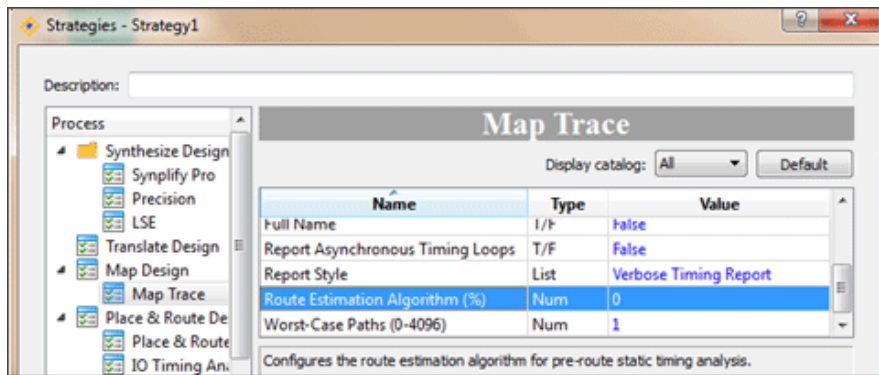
Strategies - Strategy1

?

X

Description:

Process

Synthesize Design

Synplify Pro

Precision

LSE

Translate Design

Map Design

Map Trace

Place & Route De

Place & Route

IO Timing An

Map Trace

Display catalog: All

Default

| Name | Type | Value |
|---|---|---|
| Full Name | T/F | False |
| Report Asynchronous Timing Loops | T/F | False |
| Report Style | List | Verbose Timing Report |
| Route Estimation Algorithm (%) | Num | 0 |
| Worst-Case Paths (0-4096) | Num | 1 |

Configures the route estimation algorithm for pre-route static timing analysis.